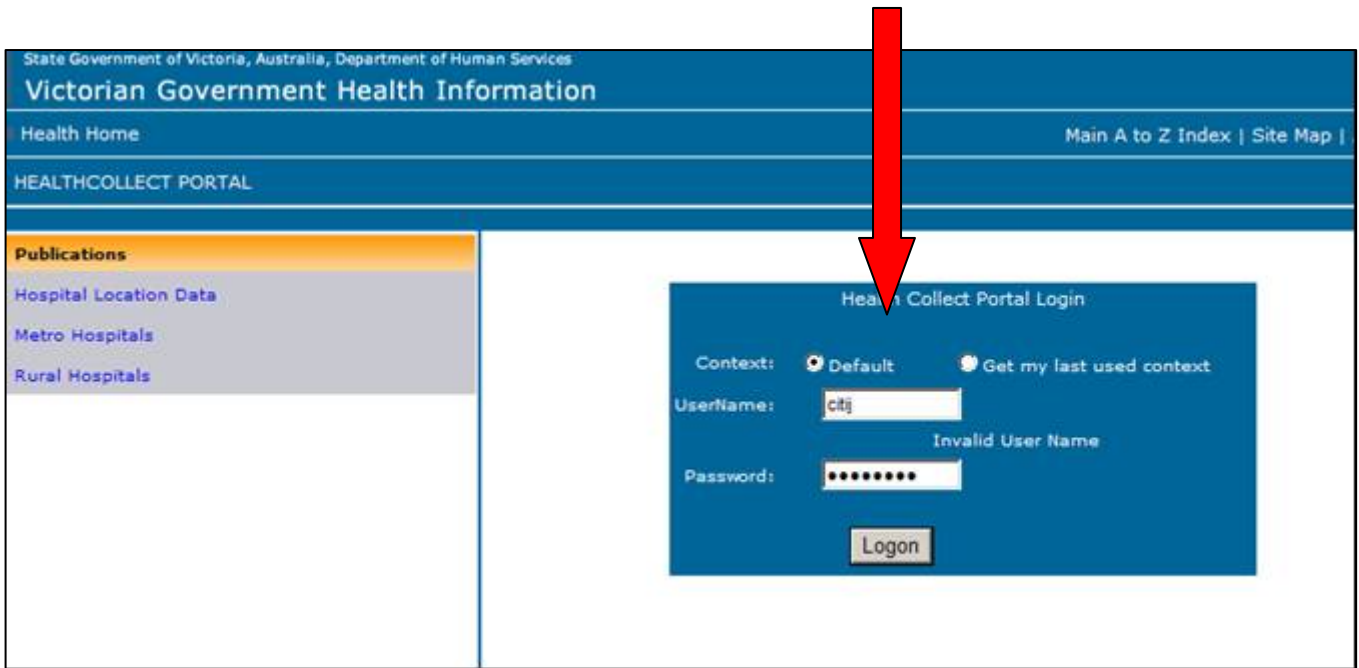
State Government of Victoria, Australia, Department of Human Services
Victorian Government Health Information

Health Home

Main A to Z Index | Site Map |

HEALTHCOLLECT PORTAL

Publications
Hospital Location Data
Metro Hospitals
Rural Hospitals

Hea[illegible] Collect Portal Login

Context: Default Get my last used context

UserName: citij

Invalid User Name

Password: •••••••••

Logon